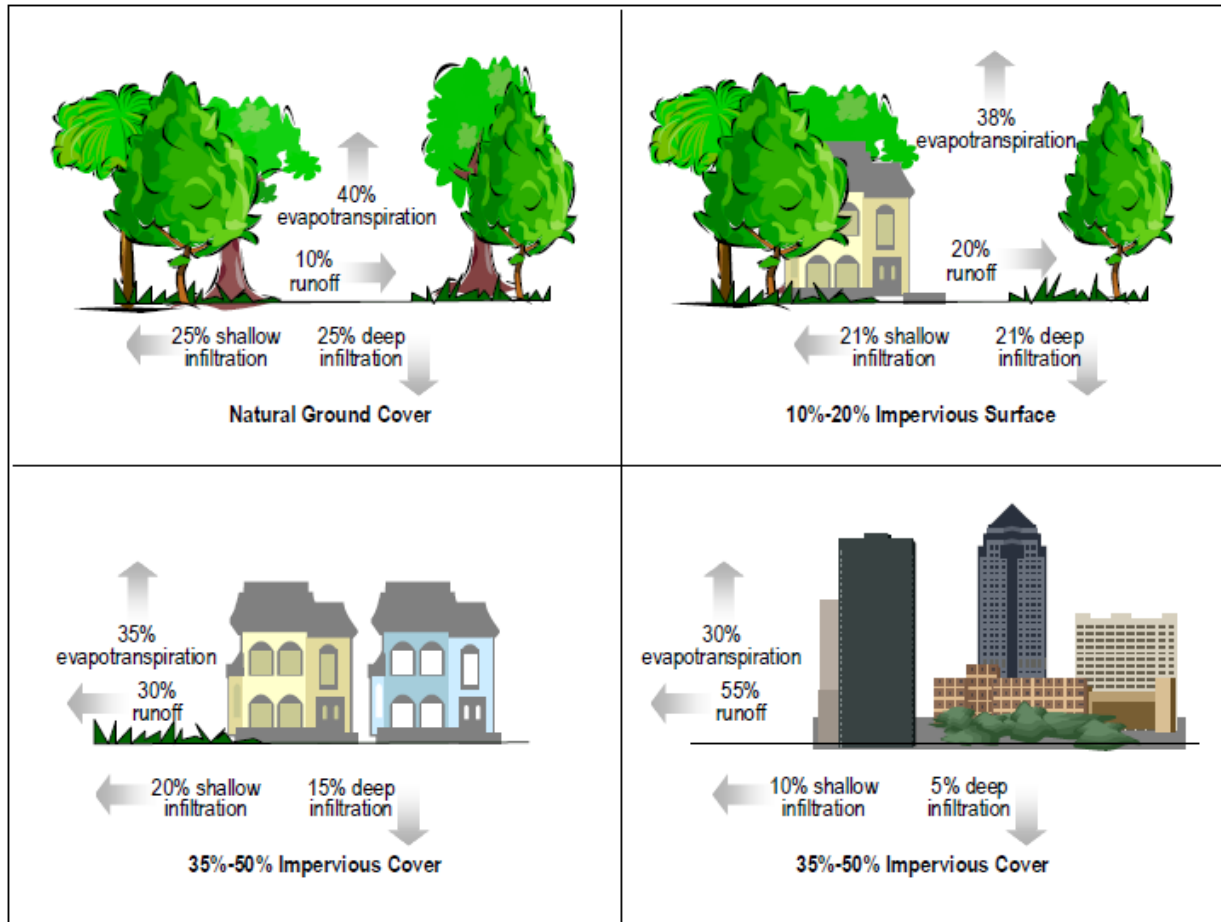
40% evapotranspiration

10% runoff

25% shallow infiltration

25% deep infiltration

Natural Ground Cover

38% evapotranspiration

20% runoff

21% shallow infiltration

21% deep infiltration

10%-20% Impervious Surface

35% evapotranspiration

30% runoff

20% shallow infiltration

15% deep infiltration

35%-50% Impervious Cover

30% evapotranspiration

55% runoff

10% shallow infiltration

5% deep infiltration

35%-50% Impervious Cover